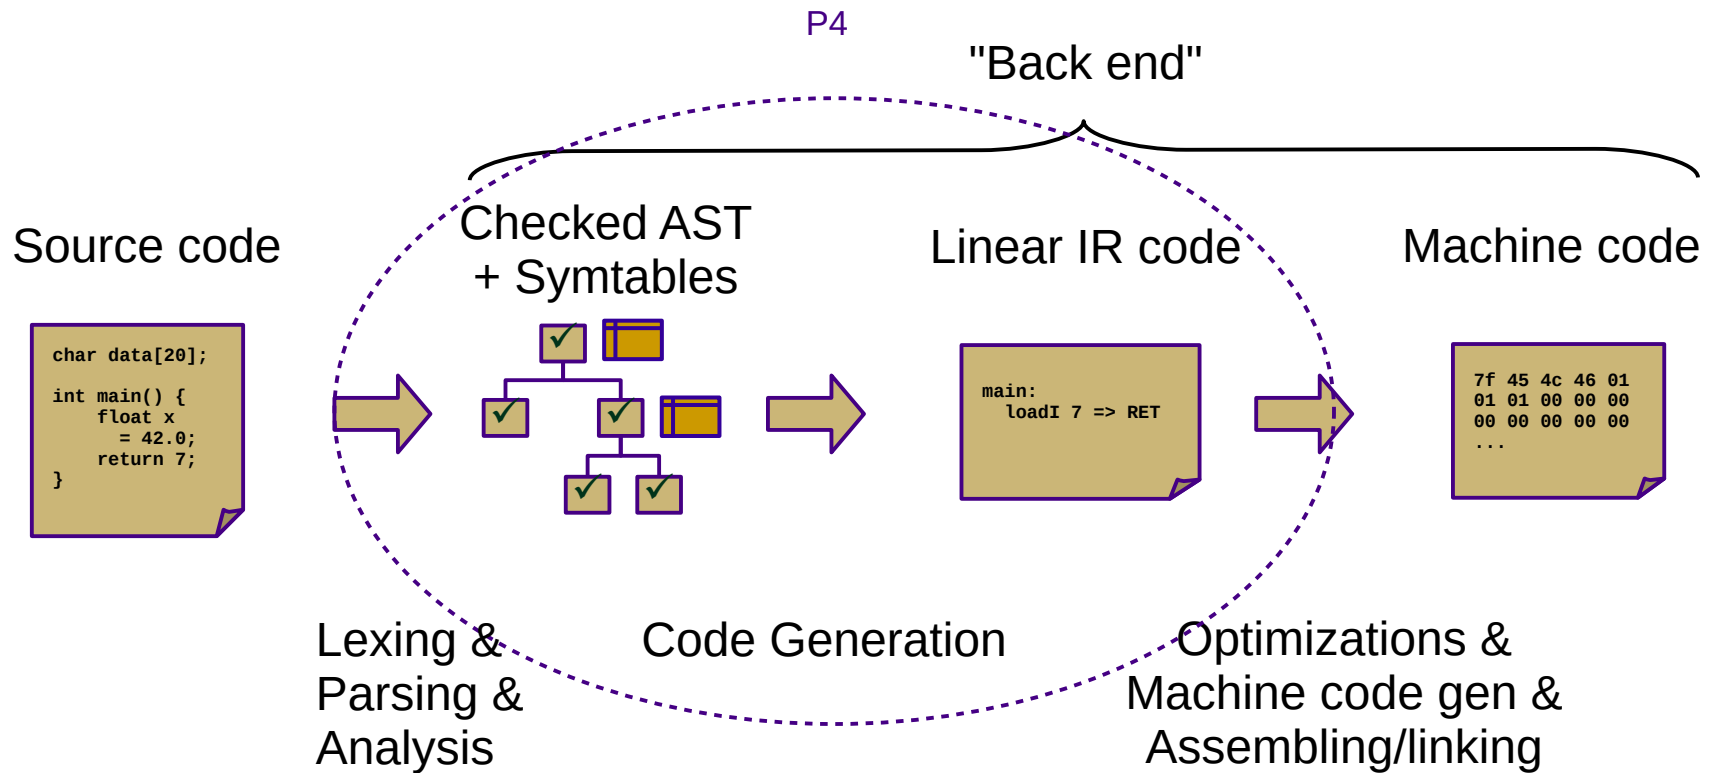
P4

"Back end"

Source code

Checked AST + Symtables

Linear IR code

Machine code

char data[20];

int main() {
  float x
    = 42.0;
  return 7;
}

main:
  loadI 7 => RET

7f 45 4c 46 01
01 01 00 00 00
00 00 00 00 00
...

Lexing & Parsing & Analysis

Code Generation

Optimizations & Machine code gen & Assembling/linking